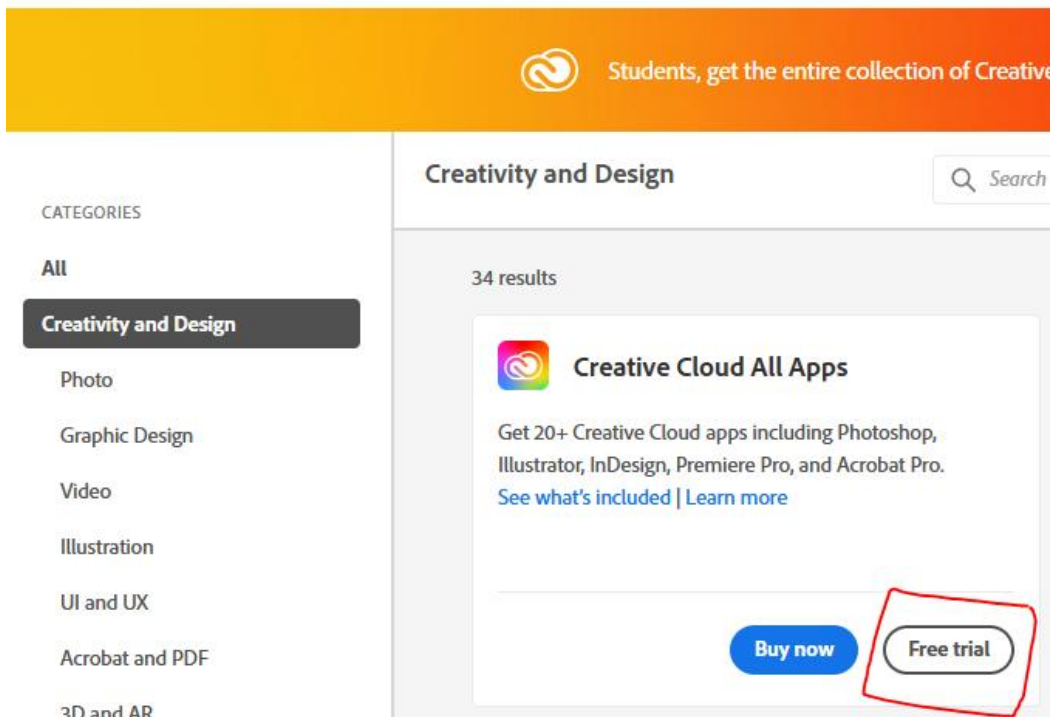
Students, get the entire collection of Creative

CATEGORIES

All

Creativity and Design

Photo

Graphic Design

Video

Illustration

UI and UX

Acrobat and PDF

3D and AR

Creativity and Design

Search

34 results

Creative Cloud All Apps

Get 20+ Creative Cloud apps including Photoshop, Illustrator, InDesign, Premiere Pro, and Acrobat Pro.
See what's included | Learn more

Buy now

Free trial